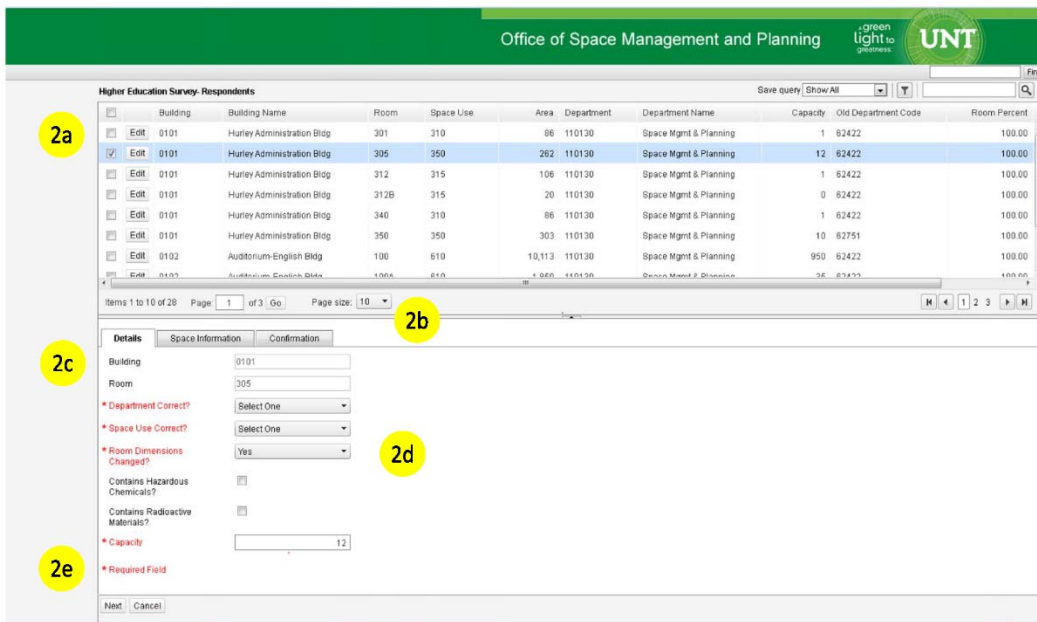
Office of Space Management and Planning

a green light to greatness

UNT

Fin

Higher Education Survey- Respondents

Save query Show All

2a

| | | Building | Building Name | Room | Space Use | Area | Department | Department Name | Capacity | Old Department Code | Room Percent |
|---|---|---|---|---|---|---|---|---|---|---|---|
| | Edit | 0101 | Hurley Administration Bldg | 301 | 310 | 86 | 110130 | Space Mgmt & Planning | 1 | 62422 | 100.00 |
| ☑ | Edit | 0101 | Hurley Administration Bldg | 305 | 350 | 262 | 110130 | Space Mgmt & Planning | 12 | 62422 | 100.00 |
| | Edit | 0101 | Hurley Administration Bldg | 312 | 315 | 106 | 110130 | Space Mgmt & Planning | 1 | 62422 | 100.00 |
| | Edit | 0101 | Hurley Administration Bldg | 312B | 315 | 20 | 110130 | Space Mgmt & Planning | 0 | 62422 | 100.00 |
| | Edit | 0101 | Hurley Administration Bldg | 340 | 310 | 86 | 110130 | Space Mgmt & Planning | 1 | 62422 | 100.00 |
| | Edit | 0101 | Hurley Administration Bldg | 350 | 350 | 303 | 110130 | Space Mgmt & Planning | 10 | 62751 | 100.00 |
| | Edit | 0102 | Auditorium-English Bldg | 100 | 610 | 10,113 | 110130 | Space Mgmt & Planning | 950 | 62422 | 100.00 |
| | Edit | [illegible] | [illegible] | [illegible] | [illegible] | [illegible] | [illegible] | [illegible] | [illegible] | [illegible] | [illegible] |

Items 1 to 10 of 28 Page: 1 of 3 Go Page size: 10

2b

1 2 3

2c

Details | Space Information | Confirmation

Building 0101
Room 305
* Department Correct? Select One
* Space Use Correct? Select One
* Room Dimensions Changed? Yes

2d

Contains Hazardous Chemicals?
Contains Radioactive Materials?
* Capacity 12

2e

* Required Field

Next Cancel